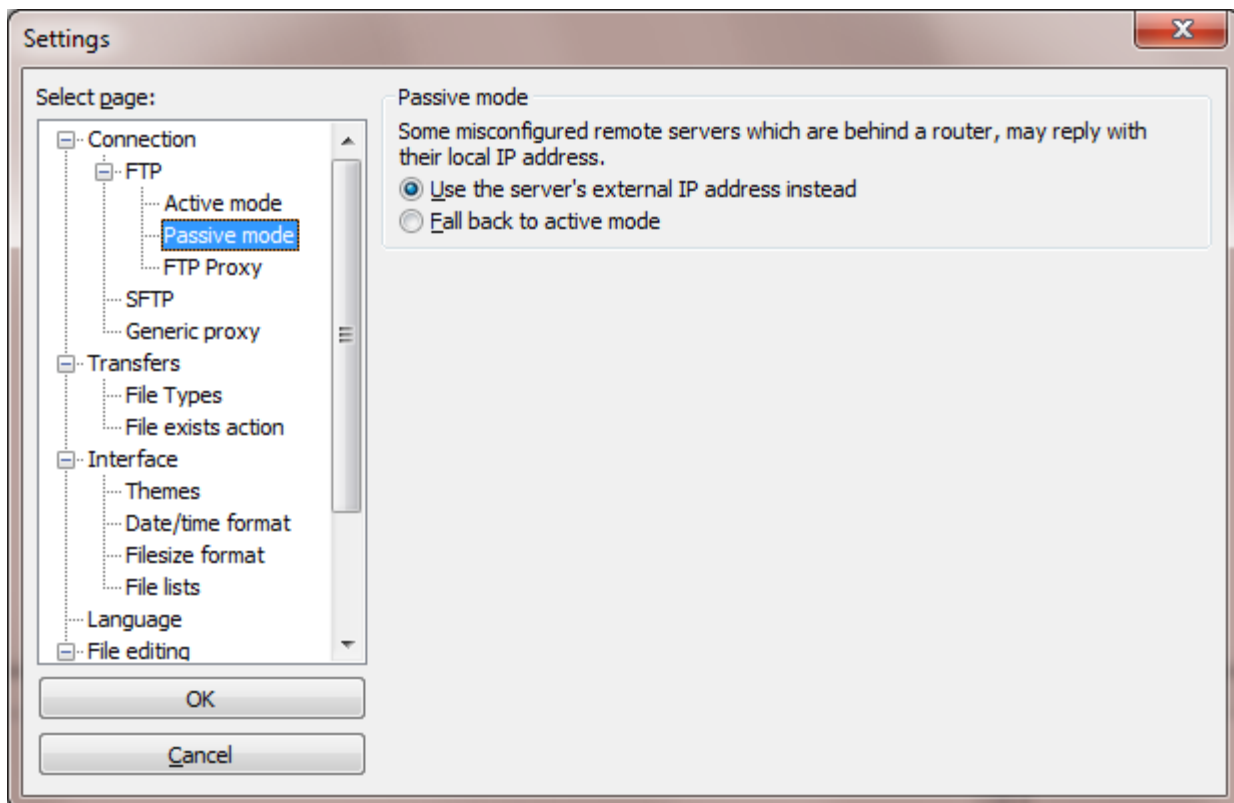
Settings

Select page:

Connection
FTP
Active mode
Passive mode
FTP Proxy
SFTP
Generic proxy
Transfers
File Types
File exists action
Interface
Themes
Date/time format
Filesize format
File lists
Language
File editing

OK

Cancel

Passive mode

Some misconfigured remote servers which are behind a router, may reply with their local IP address.

Use the server's external IP address instead

Fall back to active mode